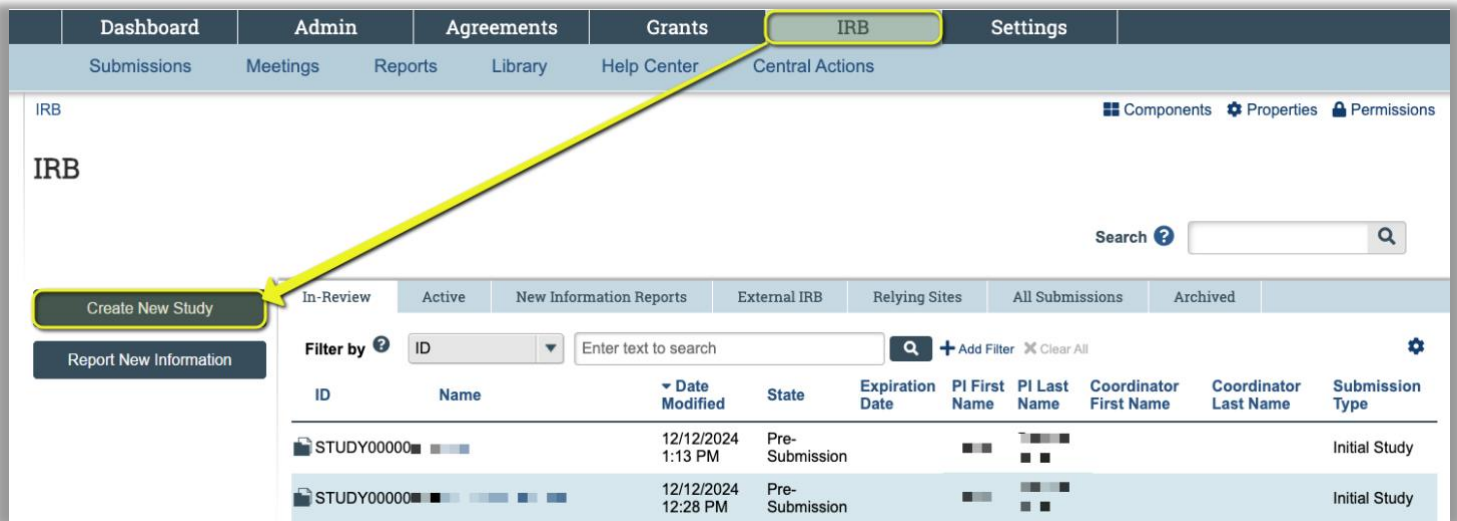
Dashboard | Admin | Agreements | Grants | IRB | Settings

Submissions | Meetings | Reports | Library | Help Center | Central Actions

IRB

Components Properties Permissions

IRB

Search

Create New Study

Report New Information

In-Review | Active | New Information Reports | External IRB | Relying Sites | All Submissions | Archived

Filter by ID Enter text to search Add Filter Clear All

| ID | Name | Date Modified | State | Expiration Date | PI First Name | PI Last Name | Coordinator First Name | Coordinator Last Name | Submission Type |
|---|---|---|---|---|---|---|---|---|---|
| STUDY00000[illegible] | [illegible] | 12/12/2024 1:13 PM | Pre-Submission | | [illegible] | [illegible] | | | Initial Study |
| STUDY00000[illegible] | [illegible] | 12/12/2024 12:28 PM | Pre-Submission | | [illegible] | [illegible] | | | Initial Study |